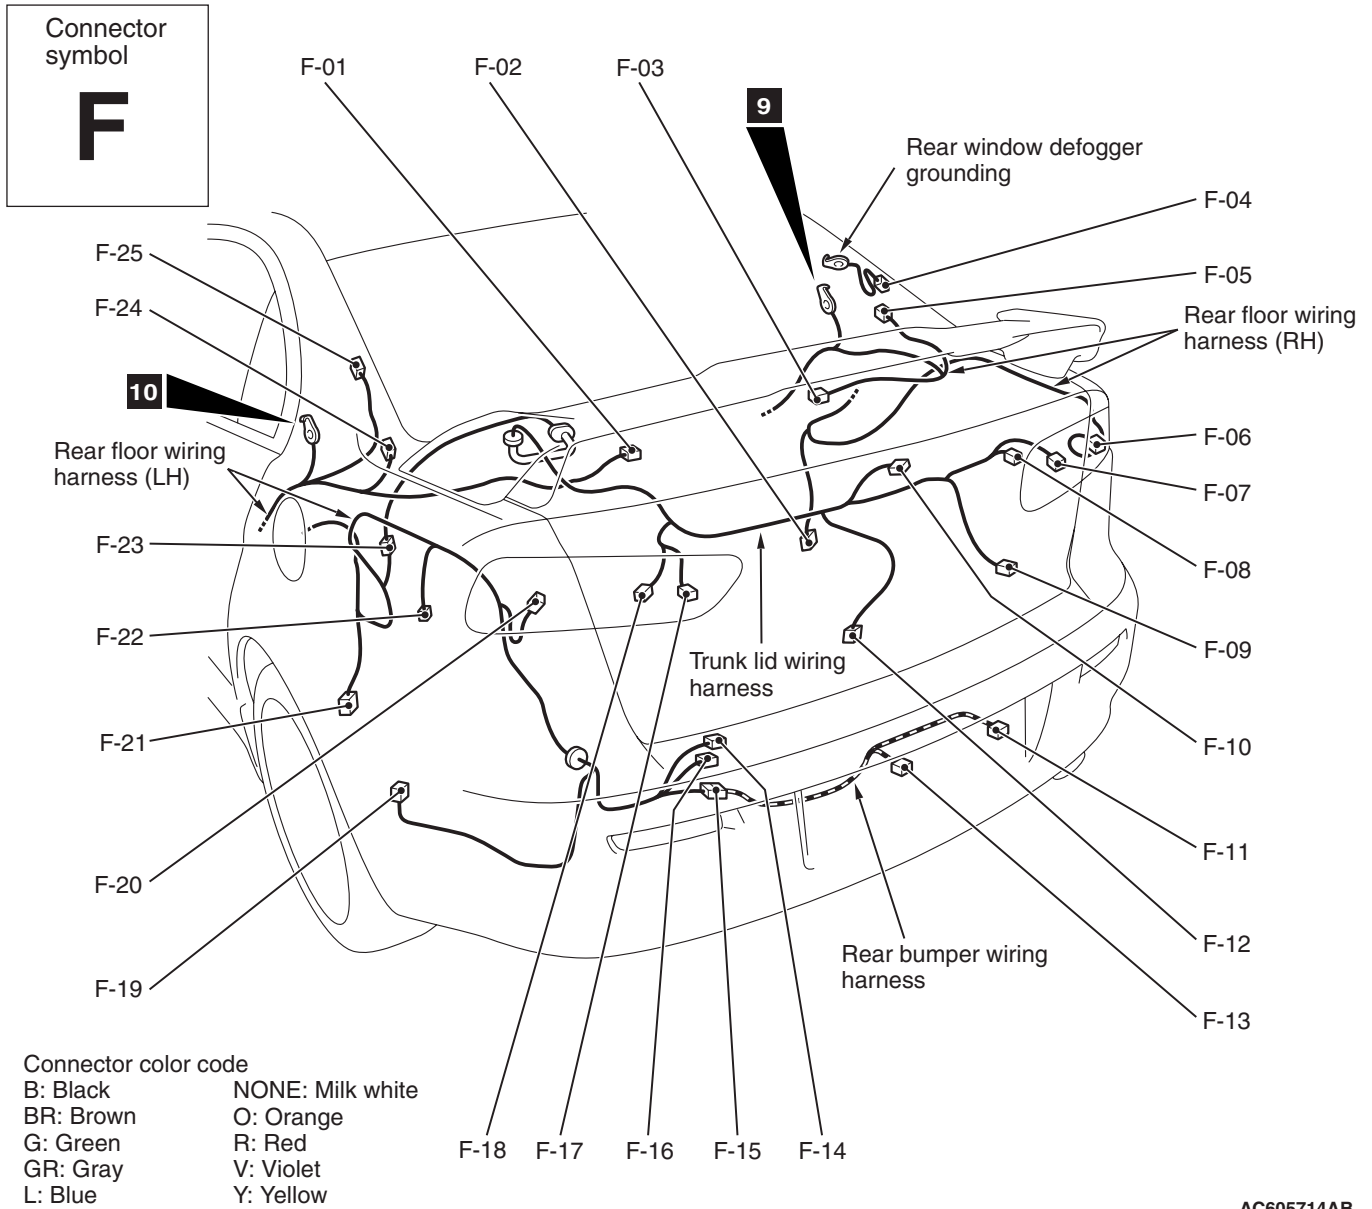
Connector symbol
F

F-01
F-02
F-03
9
Rear window defogger grounding
F-04
F-05
Rear floor wiring harness (RH)
F-25
F-24
10
Rear floor wiring harness (LH)
F-06
F-07
F-08
F-23
F-22
F-09
Trunk lid wiring harness
F-21
F-10
F-11
F-20
F-12
F-19
Rear bumper wiring harness
F-13

Connector color code
B: Black
BR: Brown
G: Green
GR: Gray
L: Blue
NONE: Milk white
O: Orange
R: Red
V: Violet
Y: Yellow

F-18
F-17
F-16
F-15
F-14

AC605714AB